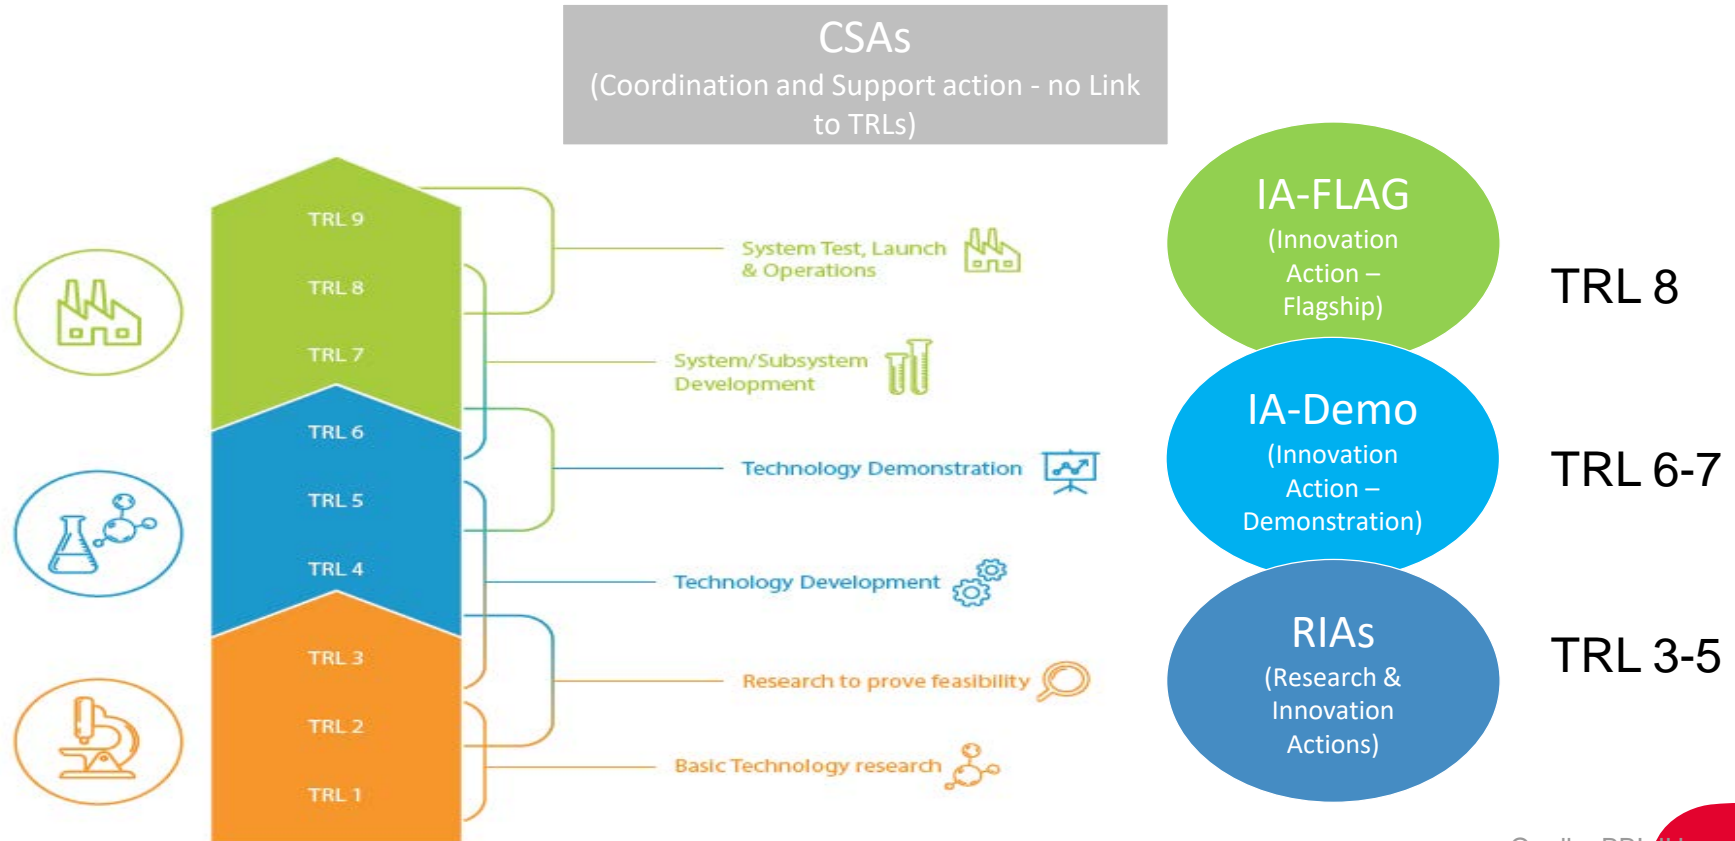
CSAs
(Coordination and Support action - no Link to TRLs)

TRL 9
TRL 8
TRL 7
TRL 6
TRL 5
TRL 4
TRL 3
TRL 2
TRL 1

System Test, Launch & Operations

System/Subsystem Development

Technology Demonstration

Technology Development

Research to prove feasibility

Basic Technology research

IA-FLAG
(Innovation Action – Flagship)

TRL 8

IA-Demo
(Innovation Action – Demonstration)

TRL 6-7

RIAs
(Research & Innovation Actions)

TRL 3-5

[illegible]